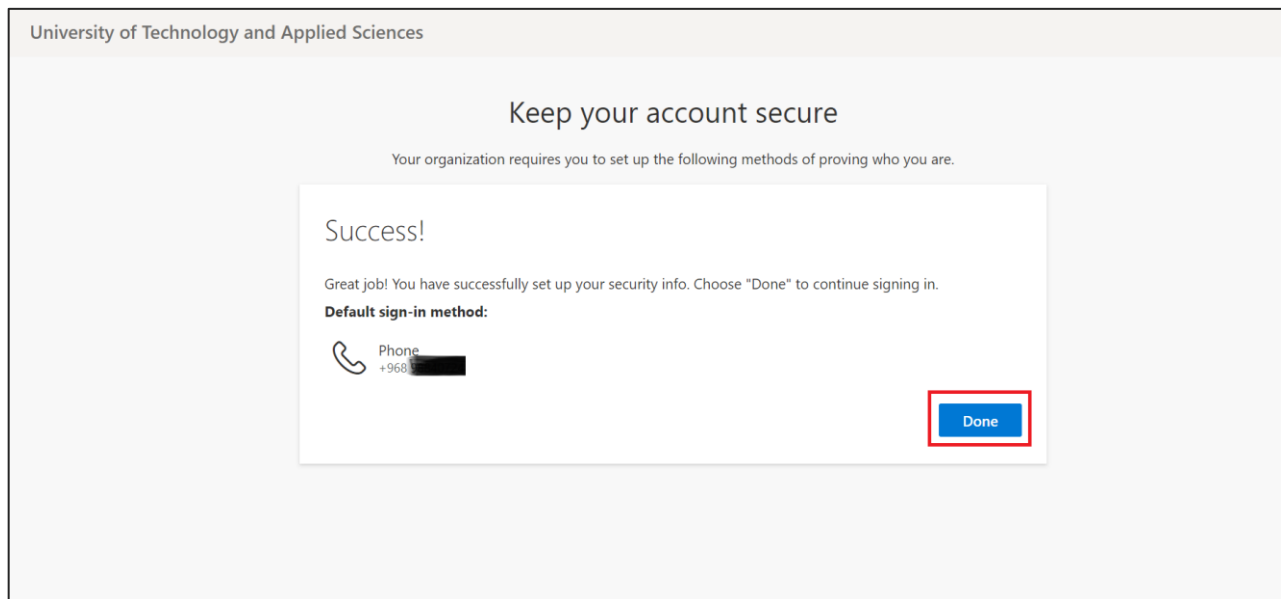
University of Technology and Applied Sciences

Keep your account secure

Your organization requires you to set up the following methods of proving who you are.

Success!

Great job! You have successfully set up your security info. Choose "Done" to continue signing in.

**Default sign-in method:**

Phone
+968 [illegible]

Done